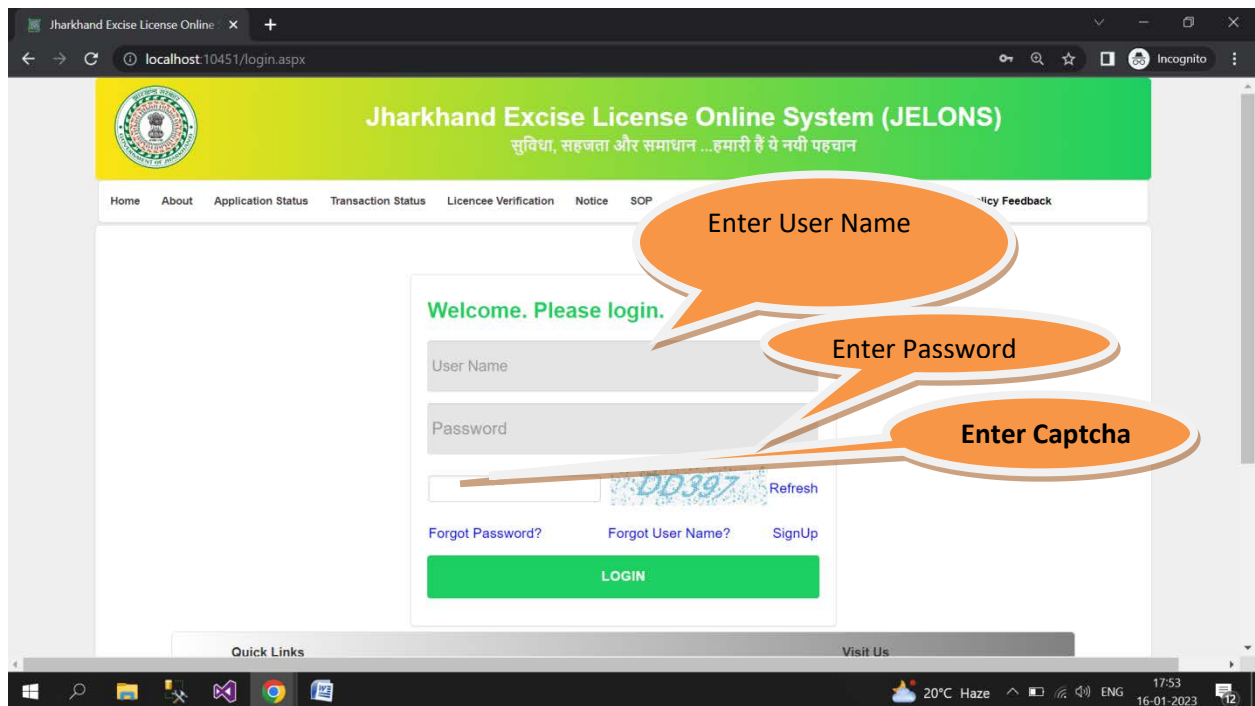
Jharkhand Excise License Online ×
+
localhost:10451/login.aspx
Incognito

Jharkhand Excise License Online System (JELONS)
सुविधा, सहजता और समाधान ...हमारी हैं ये नयी पहचान

Home About Application Status Transaction Status Licencee Verification Notice SOP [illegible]licy Feedback

Enter User Name

Welcome. Please login.

Enter Password

User Name

Password

Enter Captcha

DD397 Refresh

Forgot Password? Forgot User Name? SignUp

LOGIN

Quick Links
Visit Us

20°C Haze ENG 17:53 16-01-2023 12